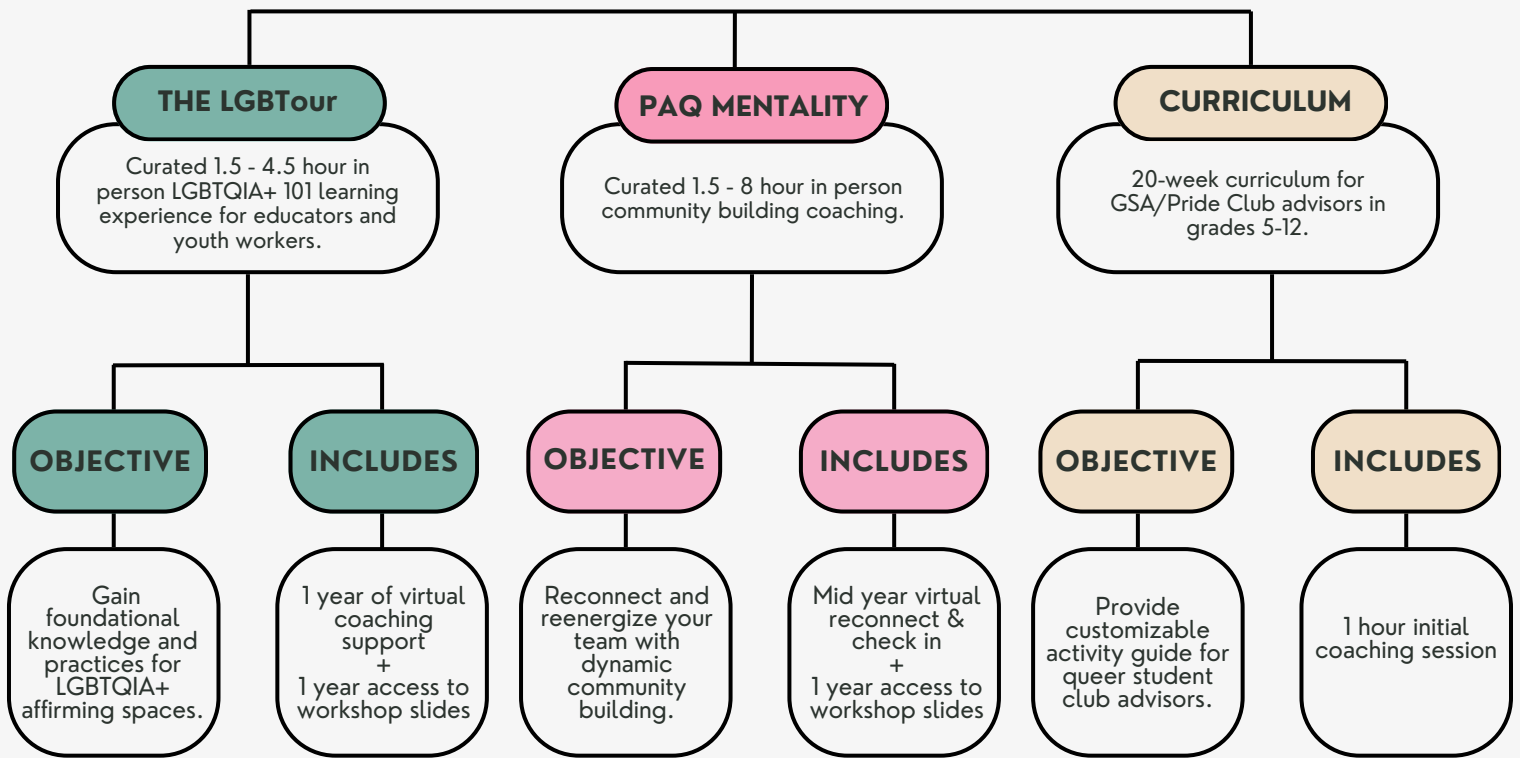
THE LGBTour

Curated 1.5 - 4.5 hour in person LGBTQIA+ 101 learning experience for educators and youth workers.

PAQ MENTALITY

Curated 1.5 - 8 hour in person community building coaching.

CURRICULUM

20-week curriculum for GSA/Pride Club advisors in grades 5-12.

OBJECTIVE

INCLUDES

OBJECTIVE

INCLUDES

OBJECTIVE

INCLUDES

Gain foundational knowledge and practices for LGBTQIA+ affirming spaces.

1 year of virtual coaching support + 1 year access to workshop slides

Reconnect and reenergize your team with dynamic community building.

Mid year virtual reconnect & check in + 1 year access to workshop slides

Provide customizable activity guide for queer student club advisors.

1 hour initial coaching session